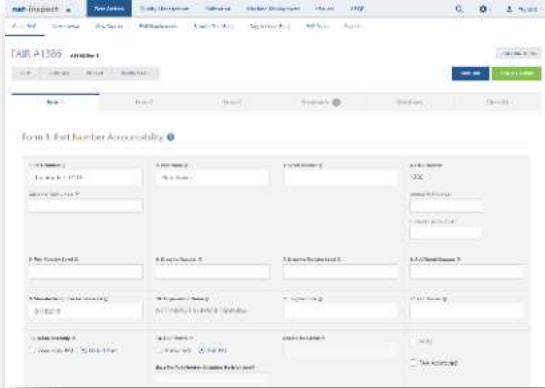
net-inspect

First Articles

Quality Management

Deliveries

Member Management

Reports

FAQ

FAIR A1386

Form 1

Form 2

Form 3

Form 1: Part Number Accountability

1. Part Number

2. Part Name

3. Serial Number

1386

4. FAI Report Number

5. Part Revision Level

6. Drawing Number

7. Drawing Revision Level

8. Additional Changes

9. Manufacturing Process Reference

10. Organization Name

11. Supplier Code

12. P.O. Number

Detail FAI

Full FAI

FAI Complete

FAI Not Complete

Partial FAI

Baseline Part Number

Does FAI Not Complete Documentation Exist?

FAI Accepted